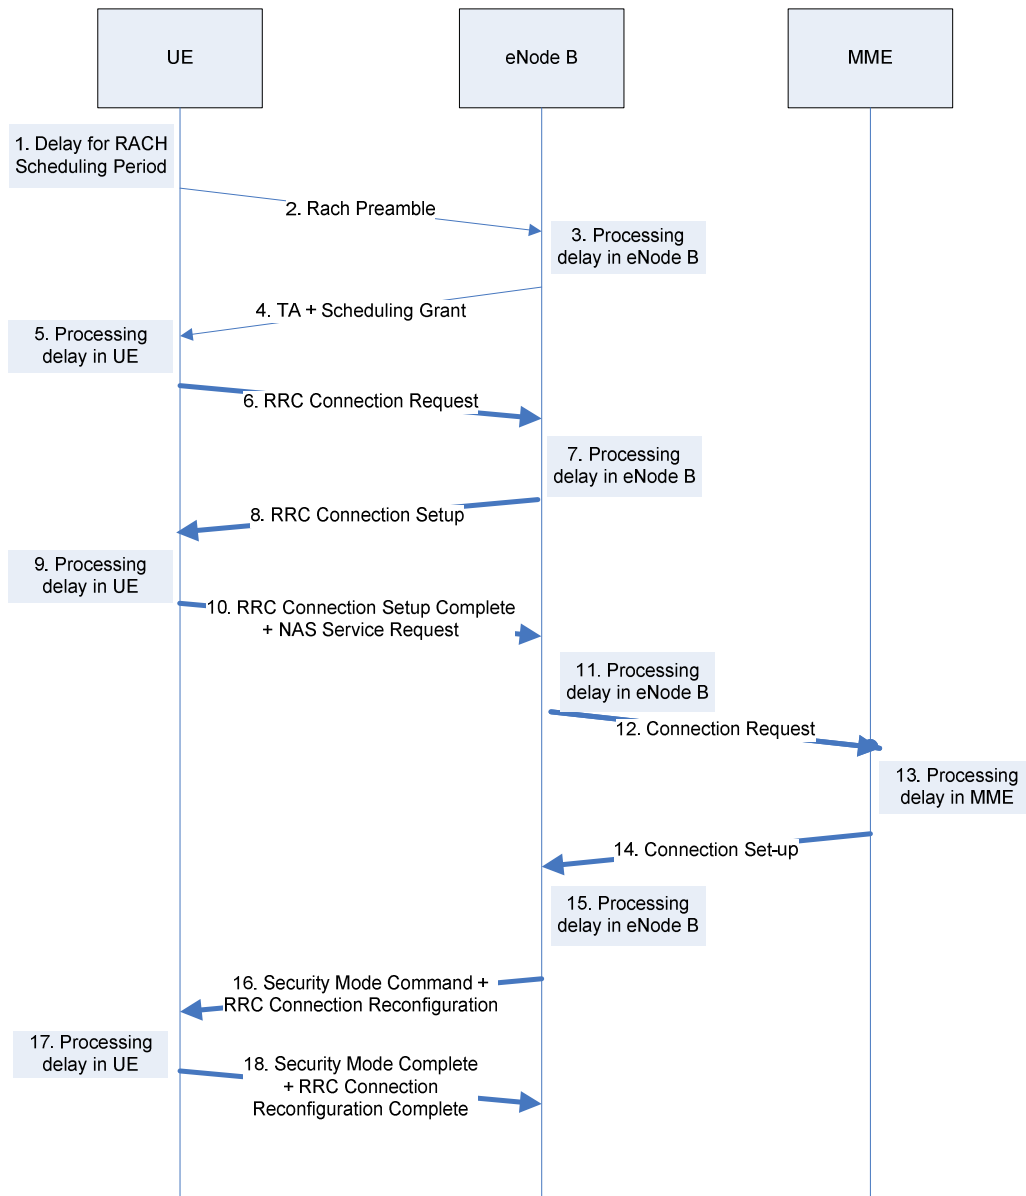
UE

eNode B

MME

1. Delay for RACH Scheduling Period

2. Rach Preamble

3. Processing delay in eNode B

4. TA + Scheduling Grant

5. Processing delay in UE

6. RRC Connection Request

7. Processing delay in eNode B

8. RRC Connection Setup

9. Processing delay in UE

10. RRC Connection Setup Complete + NAS Service Request

11. Processing delay in eNode B

12. Connection Request

13. Processing delay in MME

14. Connection Set-up

15. Processing delay in eNode B

16. Security Mode Command + RRC Connection Reconfiguration

17. Processing delay in UE

18. Security Mode Complete + RRC Connection Reconfiguration Complete